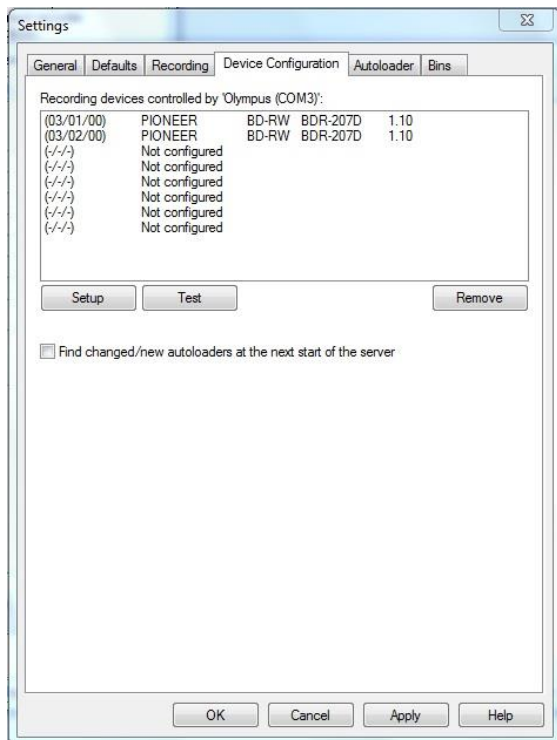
Settings

General | Defaults | Recording | Device Configuration | Autoloader | Bins

Recording devices controlled by 'Olympus (COM3)':

| | | | | |
|---|---|---|---|---|
| (03/01/00) | PIONEER | BD-RW | BDR-207D | 1.10 |
| (03/02/00) | PIONEER | BD-RW | BDR-207D | 1.10 |
| (-/-/-) | Not configured | | | |
| (-/-/-) | Not configured | | | |
| (-/-/-) | Not configured | | | |
| (-/-/-) | Not configured | | | |
| (-/-/-) | Not configured | | | |
| (-/-/-) | Not configured | | | |

Setup | Test | Remove

Find changed/new autoloaders at the next start of the server

OK | Cancel | Apply | Help